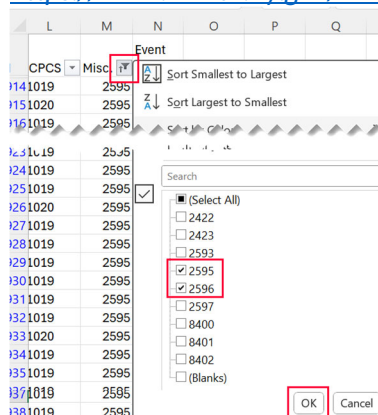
| L | M | N | O | P | Q |
|---|---|---|---|---|---|
| CPCS | Misc | Event | | | |
| 1019 | 2595 | | | | |
| 1020 | 2595 | | | | |
| 1019 | 2595 | | | | |
| 1019 | 2595 | | | | |
| 1019 | 2595 | | | | |
| 1019 | 2595 | | | | |
| 1020 | 2595 | | | | |
| 1019 | 2595 | | | | |
| 1019 | 2595 | | | | |
| 1019 | 2595 | | | | |
| 1019 | 2595 | | | | |
| 1019 | 2595 | | | | |
| 1019 | 2595 | | | | |
| 1020 | 2595 | | | | |
| 1019 | 2595 | | | | |
| 1019 | 2595 | | | | |
| 1019 | 2595 | | | | |
| 1019 | 2595 | | | | |

Sort Smallest to Largest
Sort Largest to Smallest

Search
(Select All)
2422
2423
2593
2595
2596
2597
8400
8401
8402
(Blanks)

OK
Cancel